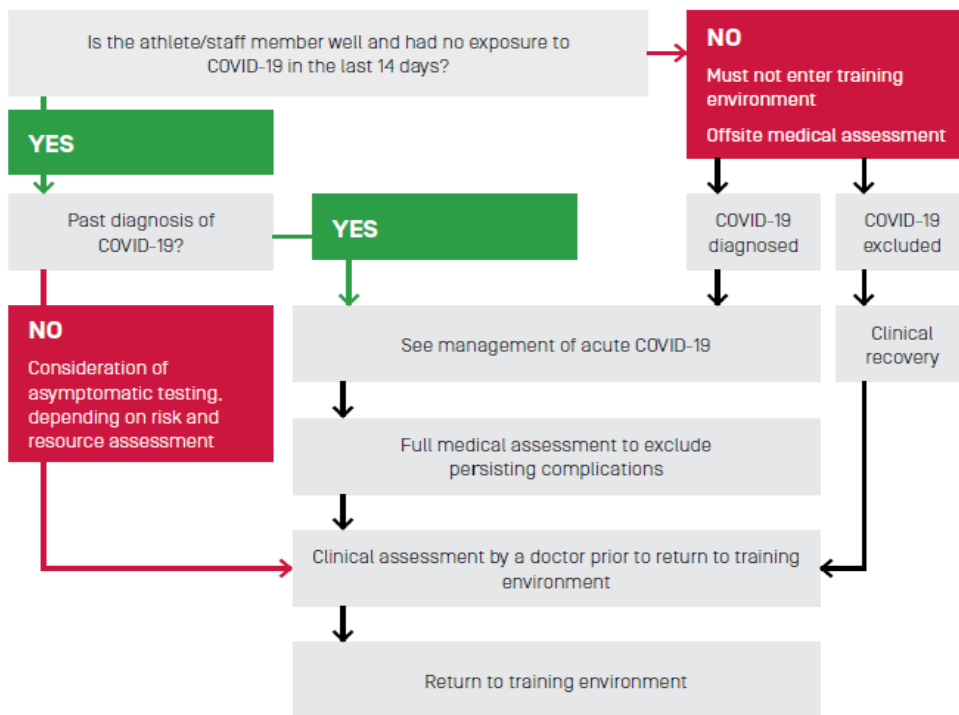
Is the athlete/staff member well and had no exposure to COVID-19 in the last 14 days?

NO

Must not enter training environment

Offsite medical assessment

YES

Past diagnosis of COVID-19?

YES

COVID-19 diagnosed

COVID-19 excluded

NO

Consideration of asymptomatic testing, depending on risk and resource assessment

See management of acute COVID-19

Clinical recovery

Full medical assessment to exclude persisting complications

Clinical assessment by a doctor prior to return to training environment

Return to training environment